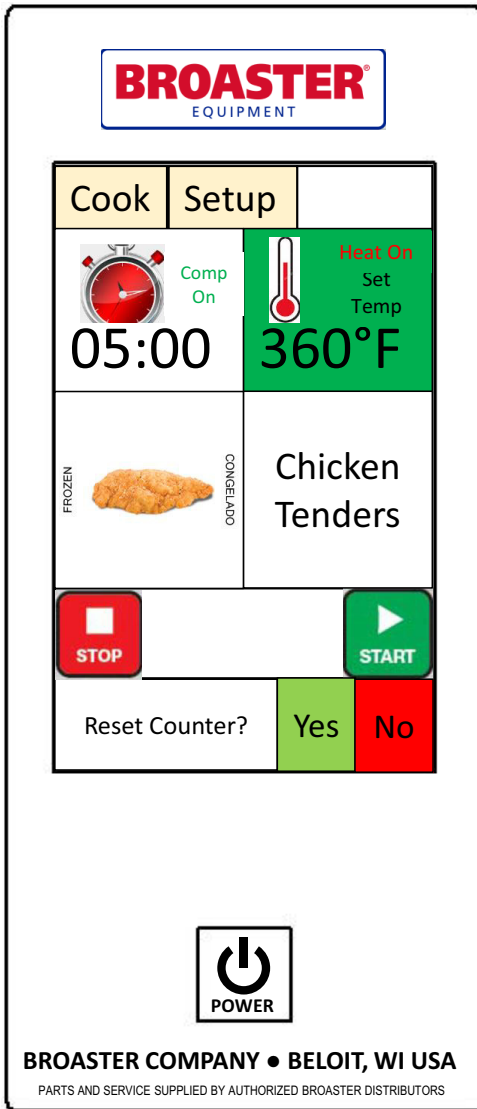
BROASTER®
EQUIPMENT

Cook
Setup

Comp On
05:00

Heat On
Set Temp
360°F

FROZEN
CONGELADO

Chicken Tenders

STOP
START

Reset Counter?
Yes
No

POWER

BROASTER COMPANY ● BELOIT, WI USA
PARTS AND SERVICE SUPPLIED BY AUTHORIZED BROASTER DISTRIBUTORS